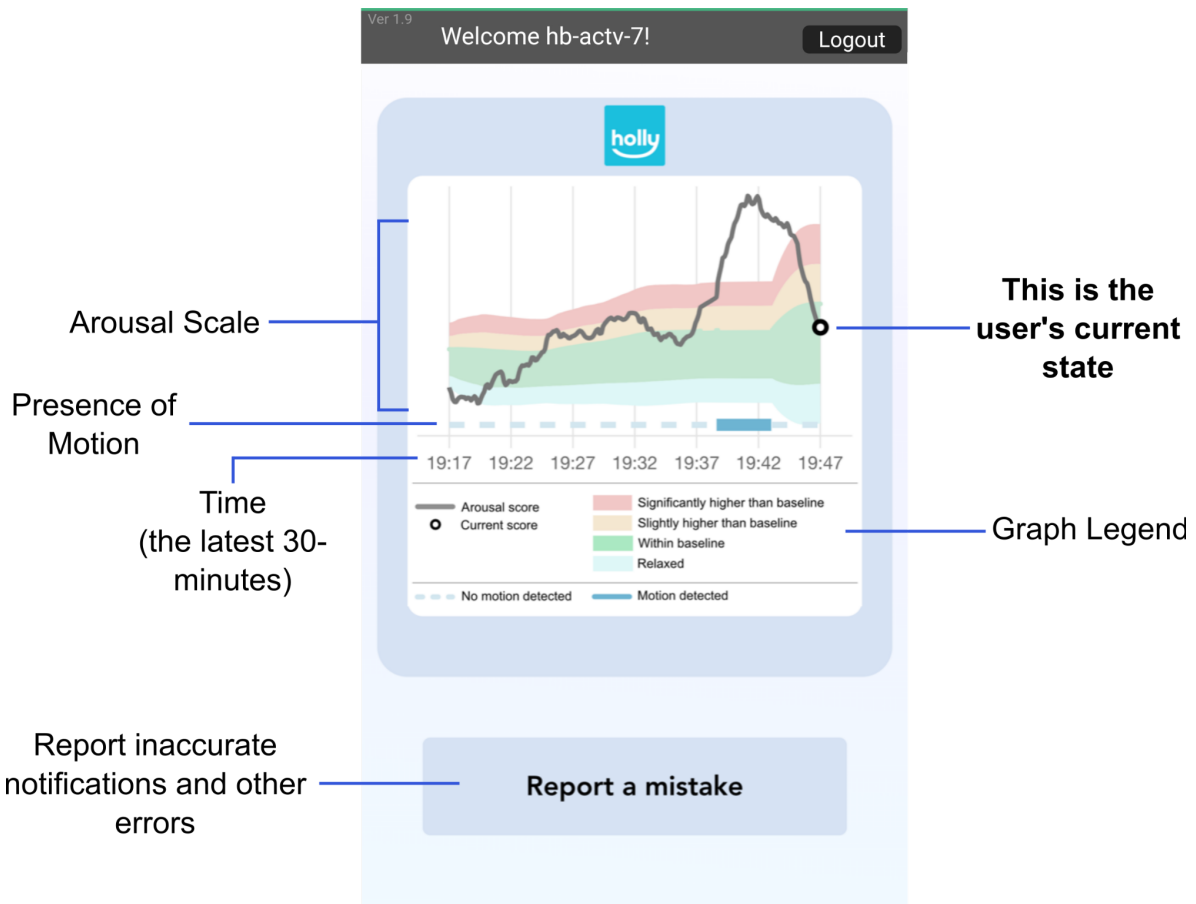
Ver 1.9

Welcome hb-actv-7!

Logout

holly

Arousal Scale

Presence of Motion

Time (the latest 30-minutes)

19:17 19:22 19:27 19:32 19:37 19:42 19:47

This is the user's current state

Arousal score
Current score
Significantly higher than baseline
Slightly higher than baseline
Within baseline
Relaxed
No motion detected
Motion detected

Graph Legend

Report inaccurate notifications and other errors

Report a mistake